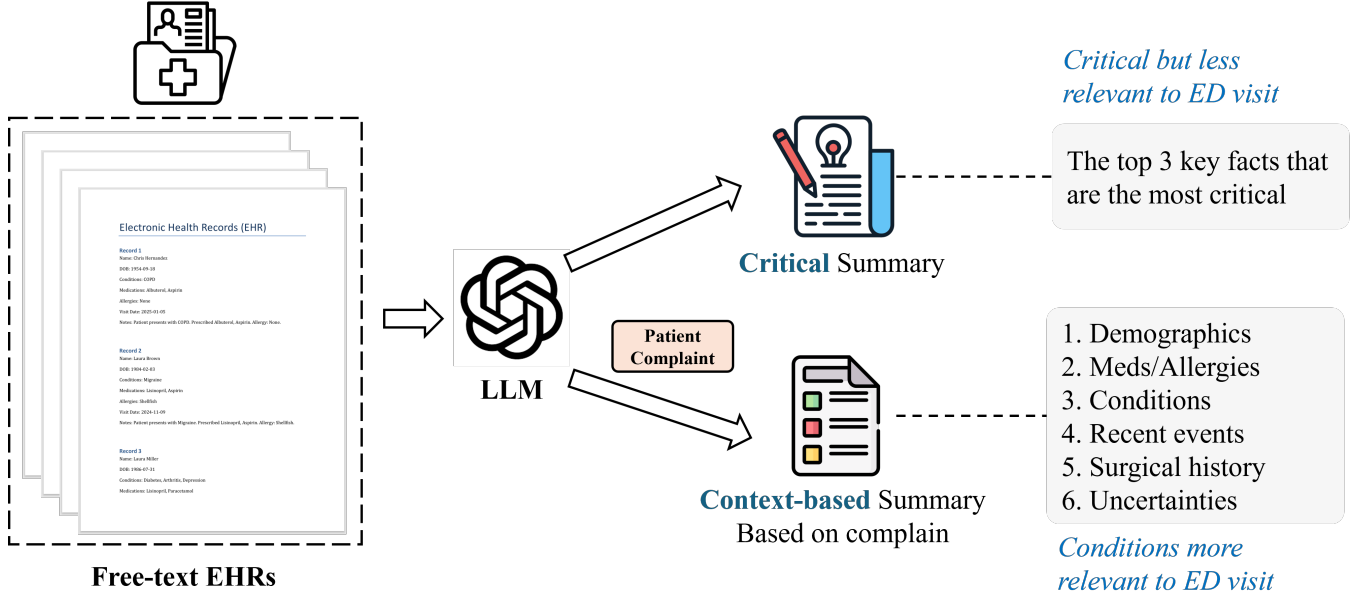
Electronic Health Records (EHR)

Record 1
Name: Chris Hernandez
DOB: 1954-09-10
Conditions: COPD
Medications: Albuterol, Aspirin
Allergies: None
Visit Date: 2025-01-05
Notes: Patient presents with COPD. Prescribed Albuterol, Aspirin. Allergy: None.

Record 2
Name: Laura Brown
DOB: 1904-02-03
Conditions: Migraine
Medications: Lisinopril, Aspirin
Allergies: Shellfish
Visit Date: 2024-11-09
Notes: Patient presents with Migraine. Prescribed Lisinopril, Aspirin. Allergy: Shellfish.

Record 3
Name: Laura Miller
DOB: 1906-07-31
Conditions: Diabetes, Arthritis, Depression
Medications: Lisinopril, Paracetamol

Free-text EHRs

LLM

Patient Complaint

Critical but less relevant to ED visit

The top 3 key facts that are the most critical

Critical Summary

1. Demographics
2. Meds/Allergies
3. Conditions
4. Recent events
5. Surgical history
6. Uncertainties

Context-based Summary
Based on complain

Conditions more relevant to ED visit